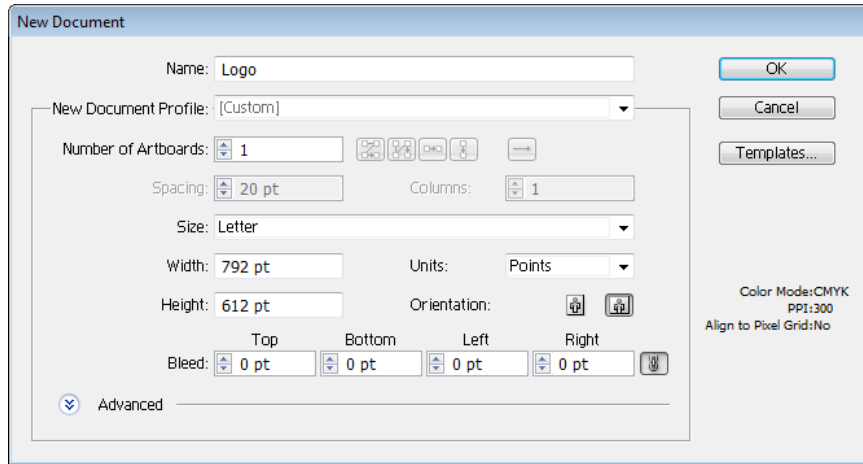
New Document

Name: Logo

OK

New Document Profile: [Custom]

Cancel

Number of Artboards: 1

Templates...

Spacing: 20 pt

Columns: 1

Size: Letter

Width: 792 pt

Units: Points

Height: 612 pt

Orientation:

Color Mode:CMYK
PPI:300
Align to Pixel Grid:No

Top | Bottom | Left | Right

Bleed: 0 pt | 0 pt | 0 pt | 0 pt

Advanced